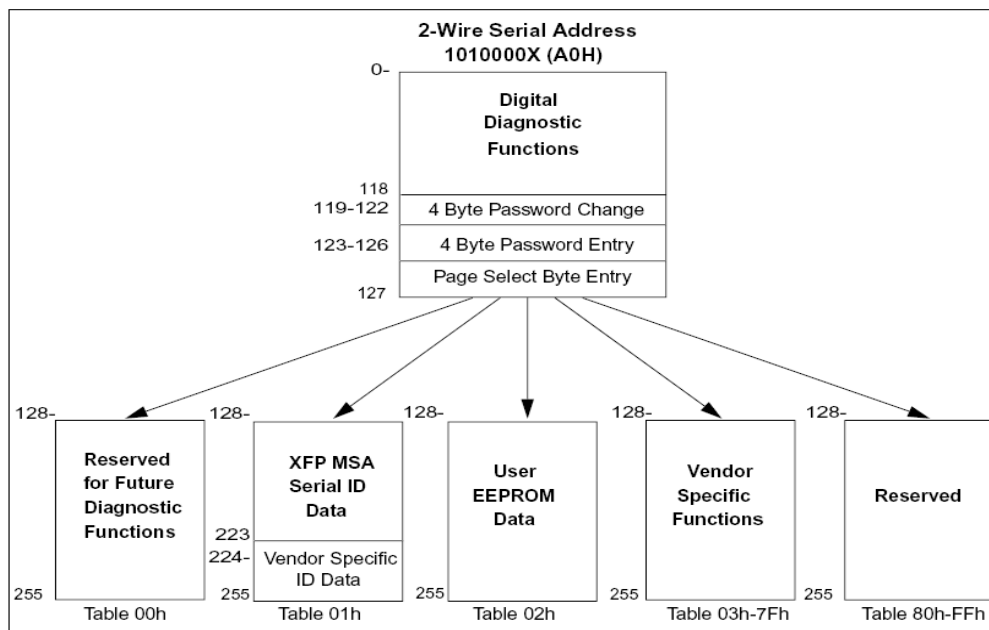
2-Wire Serial Address
1010000X (A0H)

0-

Digital Diagnostic Functions

118

119-122 4 Byte Password Change

123-126 4 Byte Password Entry

Page Select Byte Entry

127

128-
Reserved for Future Diagnostic Functions
255
Table 00h

128-
XFP MSA Serial ID Data
223
224-
Vendor Specific ID Data
255
Table 01h

128-
User EEPROM Data
255
Table 02h

128-
Vendor Specific Functions
255
Table 03h-7Fh

128-
Reserved
255
Table 80h-FFh